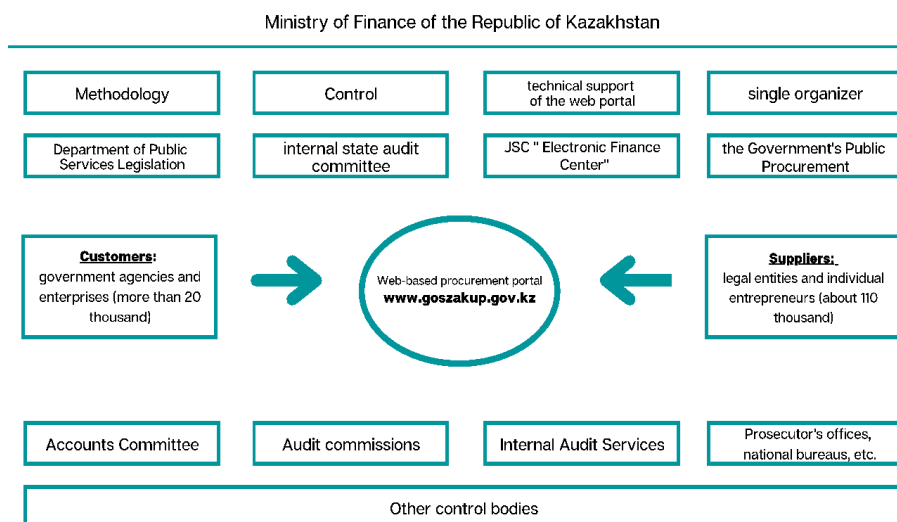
Ministry of Finance of the Republic of Kazakhstan

Methodology

Control

technical support of the web portal

single organizer

Department of Public Services Legislation

internal state audit committee

JSC " Electronic Finance Center"

the Government's Public Procurement

**Customers:** government agencies and enterprises (more than 20 thousand)

Web-based procurement portal **www.goszakup.gov.kz**

**Suppliers:** legal entities and individual entrepreneurs (about 110 thousand)

Accounts Committee

Audit commissions

Internal Audit Services

Prosecutor's offices, national bureaus, etc.

Other control bodies